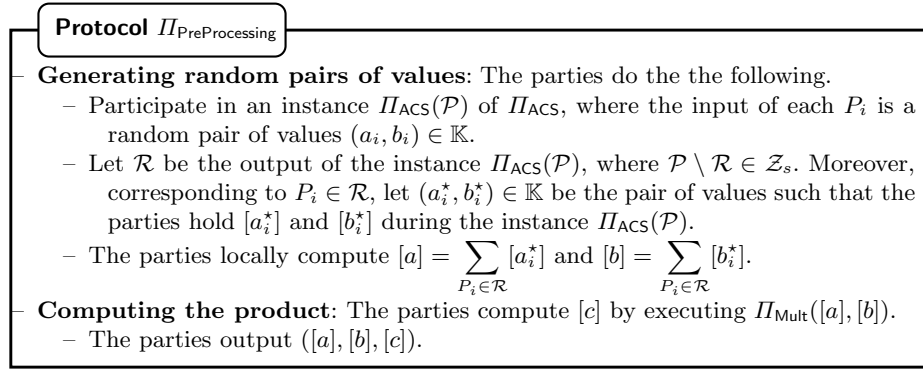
**Protocol** $\Pi_{\mathsf{PreProcessing}}$

– **Generating random pairs of values**: The parties do the the following.

– Participate in an instance $\Pi_{\mathsf{ACS}}(\mathcal{P})$ of $\Pi_{\mathsf{ACS}}$, where the input of each $P_i$ is a random pair of values $(a_i, b_i) \in \mathbb{K}$.

– Let $\mathcal{R}$ be the output of the instance $\Pi_{\mathsf{ACS}}(\mathcal{P})$, where $\mathcal{P} \setminus \mathcal{R} \in \mathcal{Z}_s$. Moreover, corresponding to $P_i \in \mathcal{R}$, let $(a_i^\star, b_i^\star) \in \mathbb{K}$ be the pair of values such that the parties hold $[a_i^\star]$ and $[b_i^\star]$ during the instance $\Pi_{\mathsf{ACS}}(\mathcal{P})$.

– The parties locally compute $[a] = \sum_{P_i \in \mathcal{R}} [a_i^\star]$ and $[b] = \sum_{P_i \in \mathcal{R}} [b_i^\star]$.

– **Computing the product**: The parties compute $[c]$ by executing $\Pi_{\mathsf{Mult}}([a], [b])$.

– The parties output $([a], [b], [c])$.